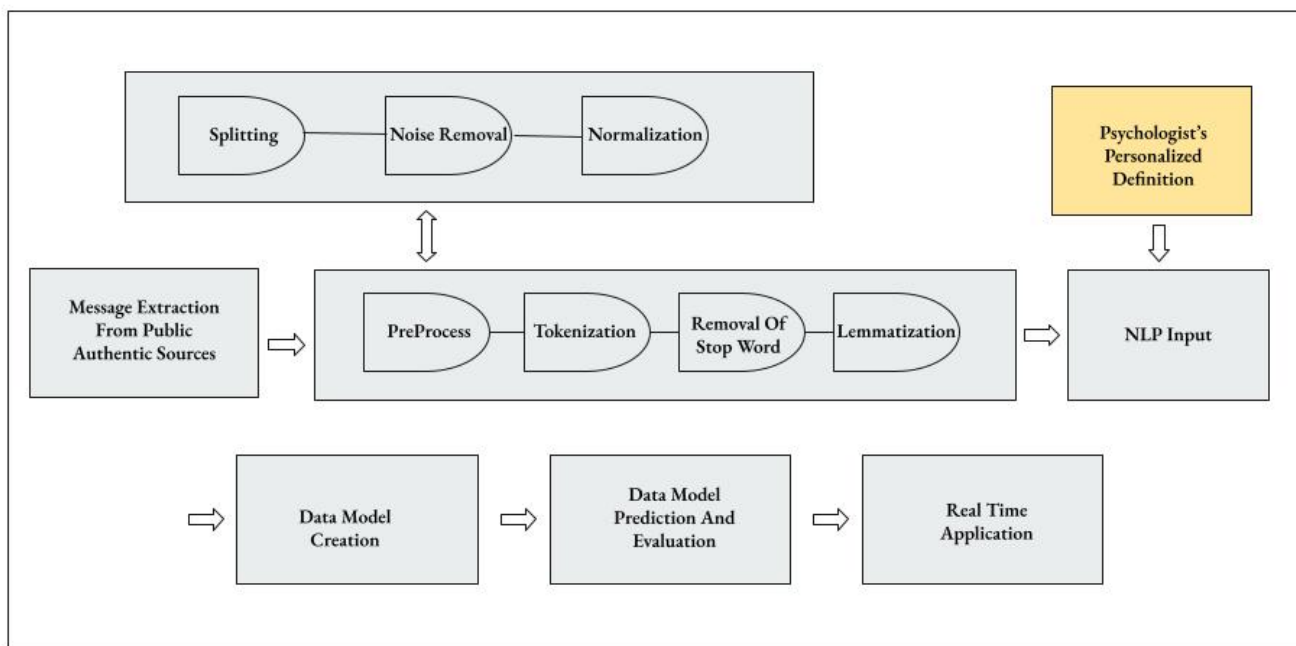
Splitting

Noise Removal

Normalization

Psychologist's Personalized Definition

Message Extraction From Public Authentic Sources

PreProcess

Tokenization

Removal Of Stop Word

Lemmatization

NLP Input

Data Model Creation

Data Model Prediction And Evaluation

Real Time Application